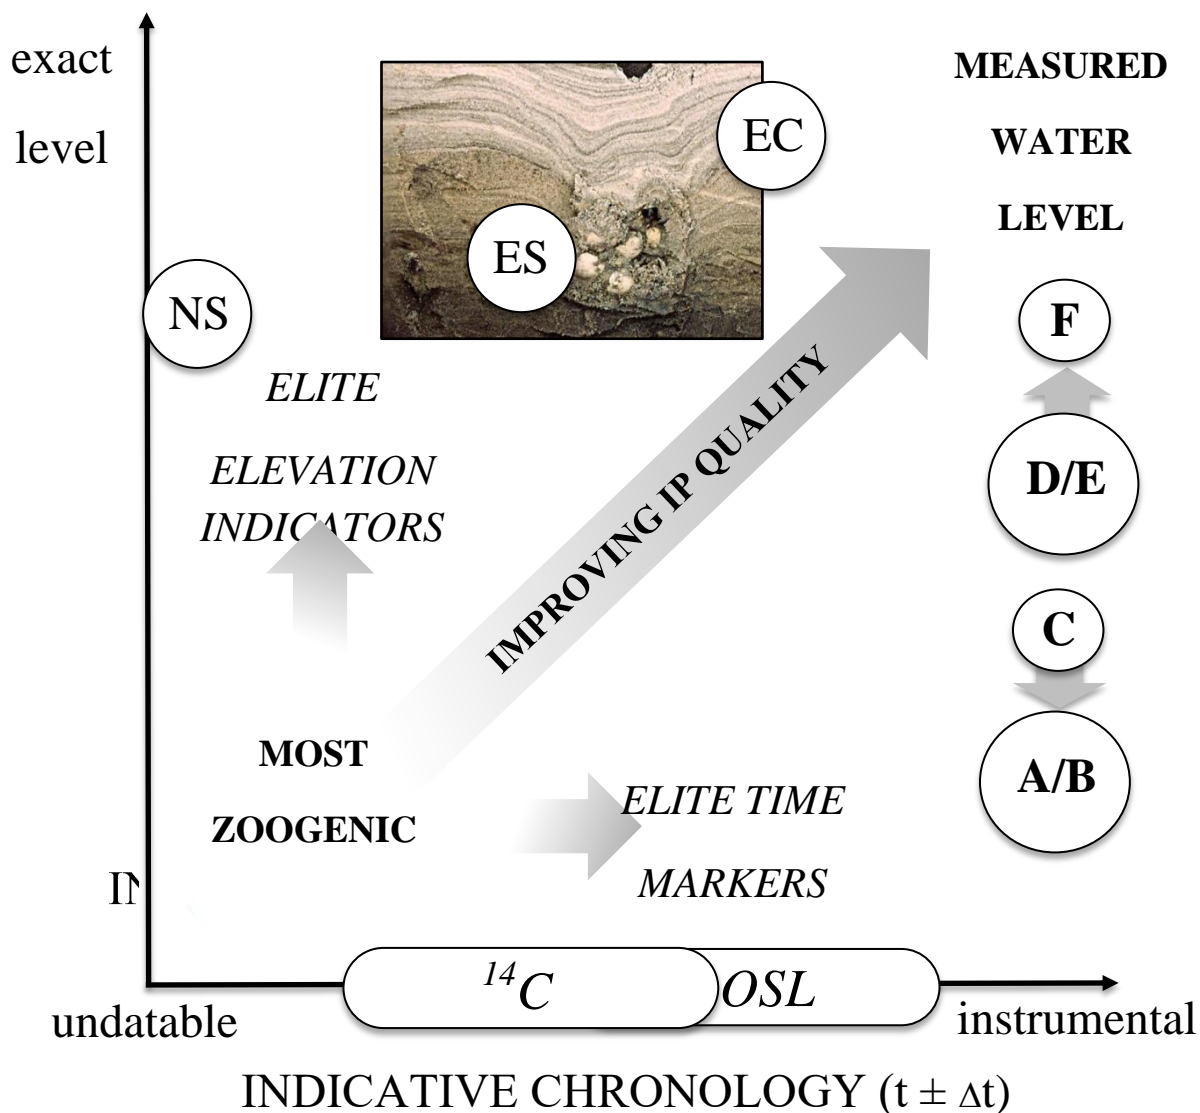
exact

level

EC

ES

NS

MEASURED

WATER

LEVEL

F

ELITE

ELEVATION INDICATORS

IMPROVING IP QUALITY

D/E

C

MOST

ZOOGENIC

ELITE TIME

MARKERS

A/B

I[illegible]

$^{14}C$

OSL

undatable

instrumental

INDICATIVE CHRONOLOGY ($t \pm \Delta t$)